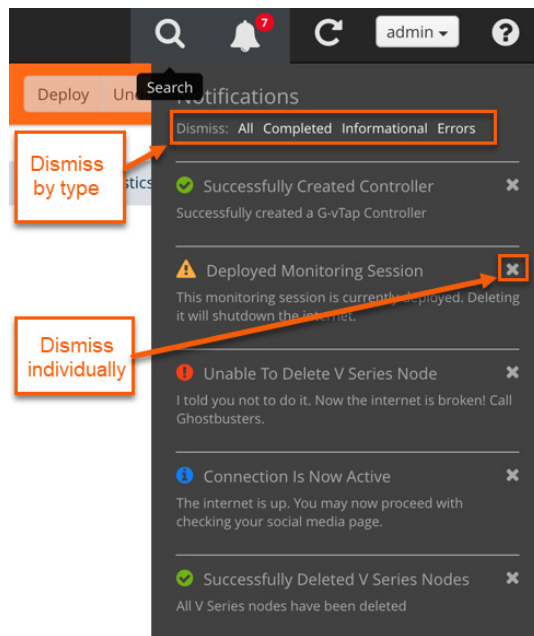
7

admin

Deploy Un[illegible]

Search

Notifications

Dismiss: All Completed Informational Errors

Dismiss by type

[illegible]stics

Successfully Created Controller
Successfully created a G-vTap Controller

Deployed Monitoring Session
This monitoring session is currently deployed. Deleting it will shutdown the internet.

Dismiss individually

Unable To Delete V Series Node
I told you not to do it. Now the internet is broken! Call Ghostbusters.

Connection Is Now Active
The internet is up. You may now proceed with checking your social media page.

Successfully Deleted V Series Nodes
All V Series nodes have been deleted